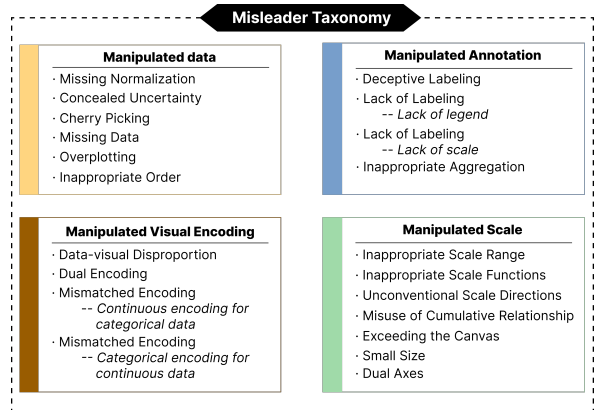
Misleader Taxonomy

Manipulated data
· Missing Normalization
· Concealed Uncertainty
· Cherry Picking
· Missing Data
· Overplotting
· Inappropriate Order

Manipulated Annotation
· Deceptive Labeling
· Lack of Labeling
-- Lack of legend
· Lack of Labeling
-- Lack of scale
· Inappropriate Aggregation

Manipulated Visual Encoding
· Data-visual Disproportion
· Dual Encoding
· Mismatched Encoding
-- Continuous encoding for categorical data
· Mismatched Encoding
-- Categorical encoding for continuous data

Manipulated Scale
· Inappropriate Scale Range
· Inappropriate Scale Functions
· Unconventional Scale Directions
· Misuse of Cumulative Relationship
· Exceeding the Canvas
· Small Size
· Dual Axes